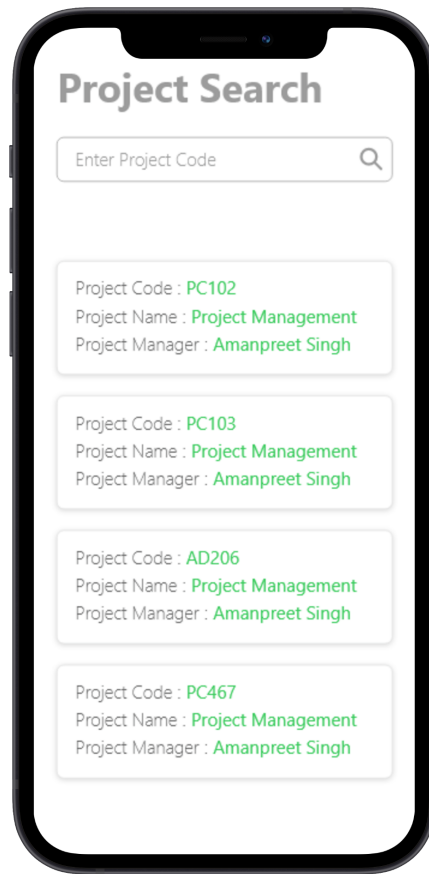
Project Search

Enter Project Code

Project Code : PC102
Project Name : Project Management
Project Manager : Amanpreet Singh

Project Code : PC103
Project Name : Project Management
Project Manager : Amanpreet Singh

Project Code : AD206
Project Name : Project Management
Project Manager : Amanpreet Singh

Project Code : PC467
Project Name : Project Management
Project Manager : Amanpreet Singh